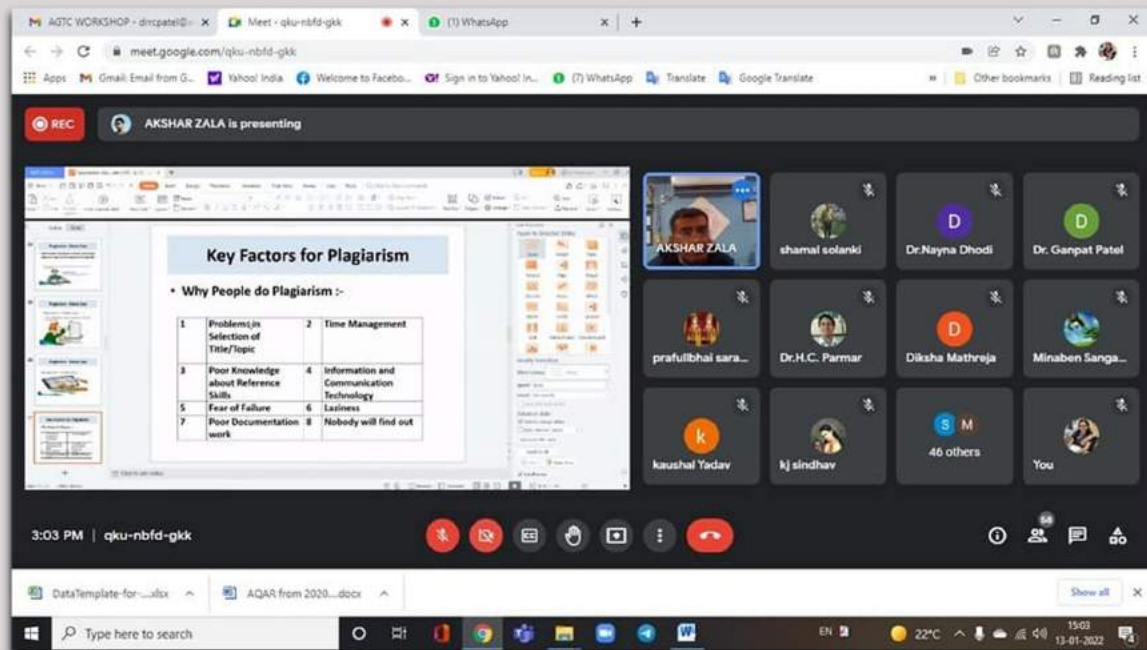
AGTC WORKSHOP - dircpatel@ ×   Meet - qku-nbfd-gkk ×   (1) WhatsApp ×   +

meet.google.com/qku-nbfd-gkk

Apps   Gmail: Email from G...   Yahoo! India   Welcome to Facebo...   Sign in to Yahoo! In...   (7) WhatsApp   Translate   Google Translate   »   Other bookmarks   Reading list

REC   AKSHAR ZALA is presenting

Key Factors for Plagiarism

• Why People do Plagiarism :-

| 1 | Problems in Selection of Title/Topic | 2 | Time Management |
|---|---|---|---|
| 3 | Poor Knowledge about Reference Skills | 4 | Information and Communication Technology |
| 5 | Fear of Failure | 6 | Laziness |
| 7 | Poor Documentation work | 8 | Nobody will find out |

AKSHAR ZALA   shamal solanki   D Dr.Nayna Dhodi   D Dr. Ganpat Patel

prafullbhai sara...   Dr.H.C. Parmar   D Diksha Mathreja   Minaben Sanga...

k kaushal Yadav   kj sindhav   S M 46 others   You

3:03 PM | qku-nbfd-gkk

54

DataTemplate-for-....xlsx ^   AQAR from 2020....docx ^   Show all ×

Type here to search   EN   22°C   15:03 13-01-2022